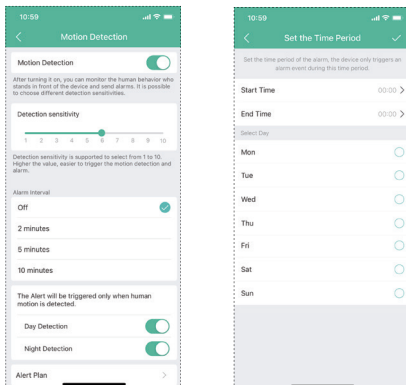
10:59

Motion Detection

Motion Detection

After turning it on, you can monitor the human behavior who stands in front of the device and send alarms. It is possible to choose different detection sensitivities.

Detection sensitivity

1 2 3 4 5 6 7 8 9 10

Detection sensitivity is supported to select from 1 to 10. Higher the value, easier to trigger the motion detection and alarm.

Alarm Interval

Off

2 minutes

5 minutes

10 minutes

The Alert will be triggered only when human motion is detected.

Day Detection

Night Detection

Alert Plan

10:59

Set the Time Period

Set the time period of the alarm, the device only triggers an alarm event during this time period.

Start Time 00:00

End Time 00:00

Select Day

Mon

Tue

Wed

Thu

Fri

Sat

Sun